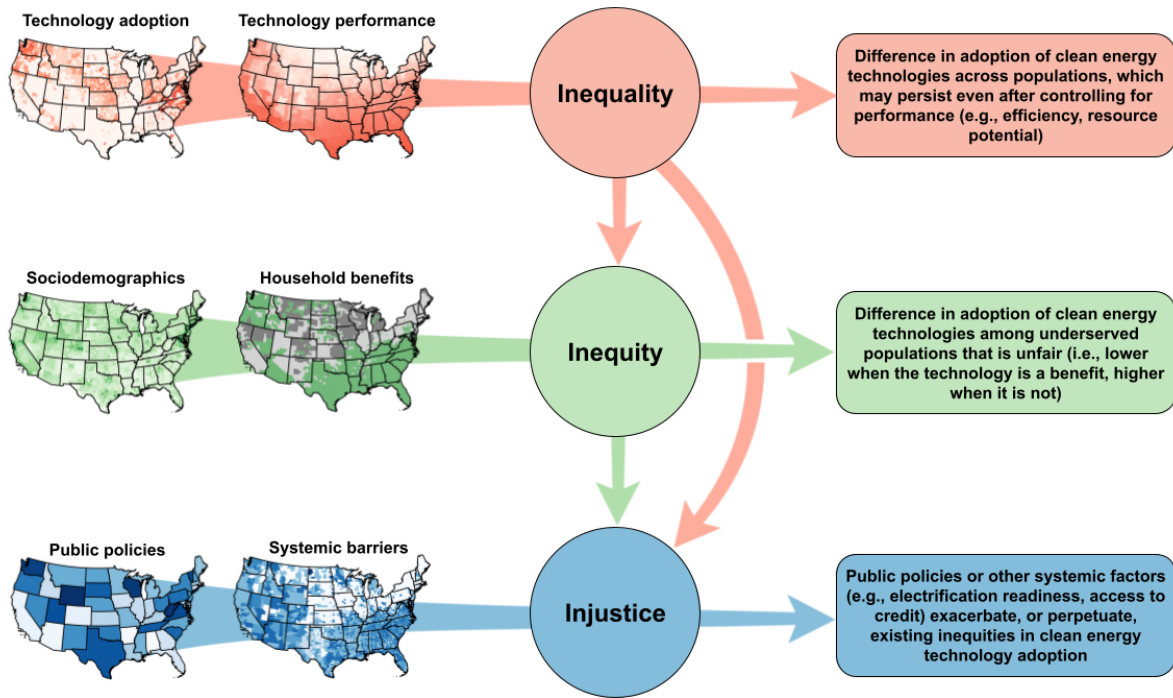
Technology adoption

Technology performance

Inequality

Difference in adoption of clean energy technologies across populations, which may persist even after controlling for performance (e.g., efficiency, resource potential)

Sociodemographics

Household benefits

Inequity

Difference in adoption of clean energy technologies among underserved populations that is unfair (i.e., lower when the technology is a benefit, higher when it is not)

Public policies

Systemic barriers

Injustice

Public policies or other systemic factors (e.g., electrification readiness, access to credit) exacerbate, or perpetuate, existing inequities in clean energy technology adoption